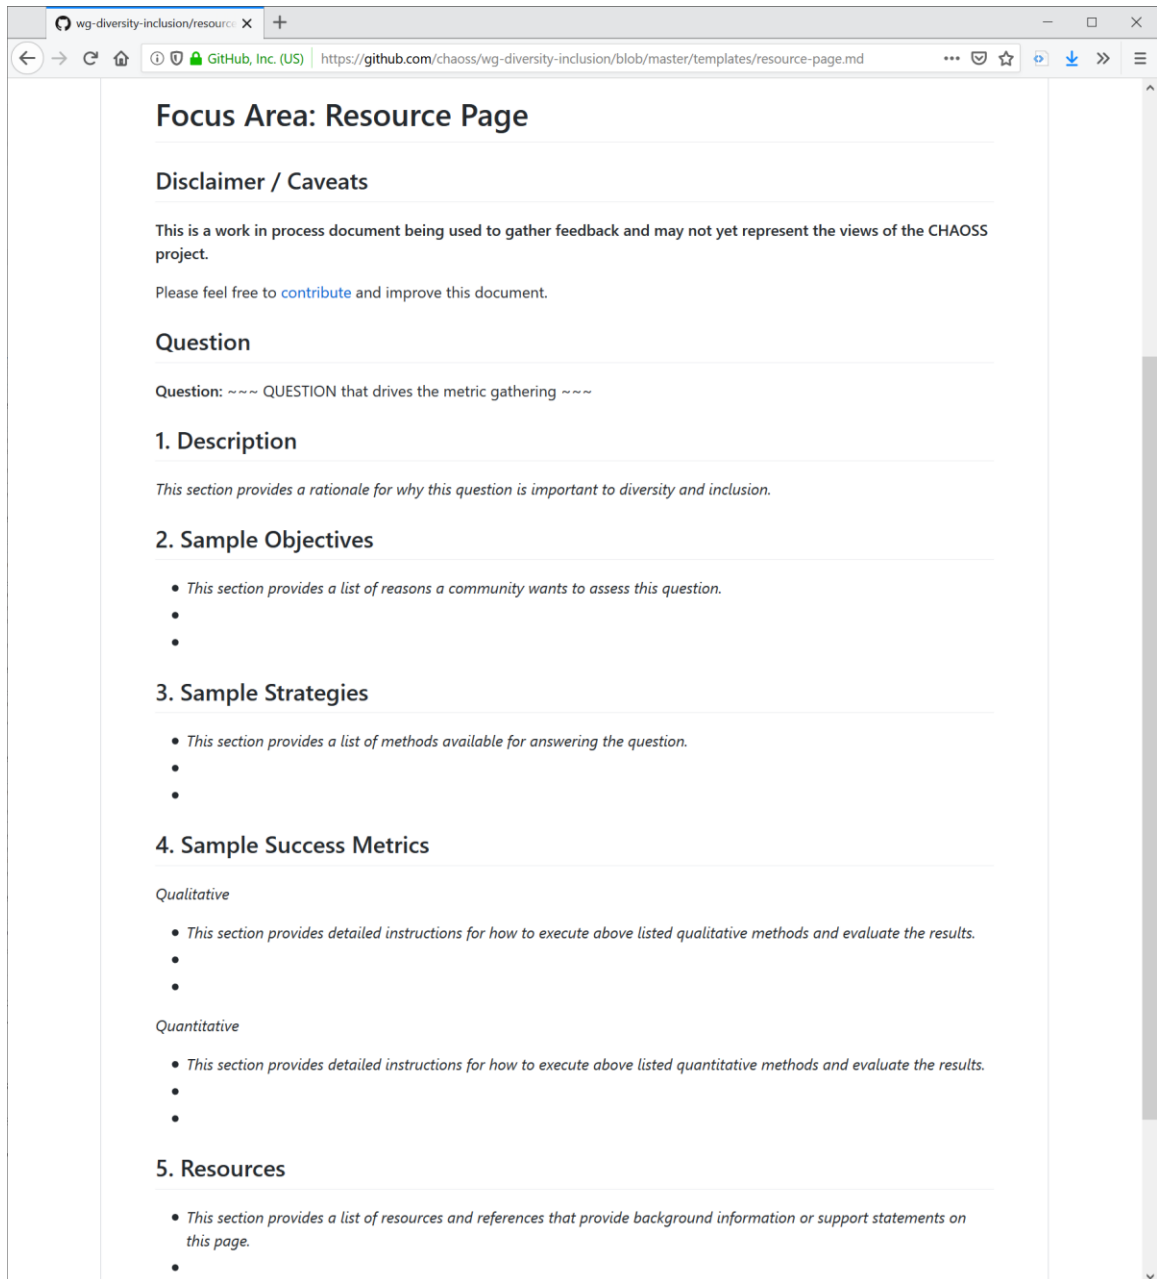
wg-diversity-inclusion/resourc

GitHub, Inc. (US) https://github.com/chaoss/wg-diversity-inclusion/blob/master/templates/resource-page.md

Focus Area: Resource Page

Disclaimer / Caveats

This is a work in process document being used to gather feedback and may not yet represent the views of the CHAOSS project.

Please feel free to contribute and improve this document.

Question

Question: ~~~ QUESTION that drives the metric gathering ~~~

1. Description

This section provides a rationale for why this question is important to diversity and inclusion.

2. Sample Objectives

- This section provides a list of reasons a community wants to assess this question.
-
-

3. Sample Strategies

- This section provides a list of methods available for answering the question.
-
-

4. Sample Success Metrics

Qualitative

- This section provides detailed instructions for how to execute above listed qualitative methods and evaluate the results.
-
-

Quantitative

- This section provides detailed instructions for how to execute above listed quantitative methods and evaluate the results.
-
-

5. Resources

- This section provides a list of resources and references that provide background information or support statements on this page.
-